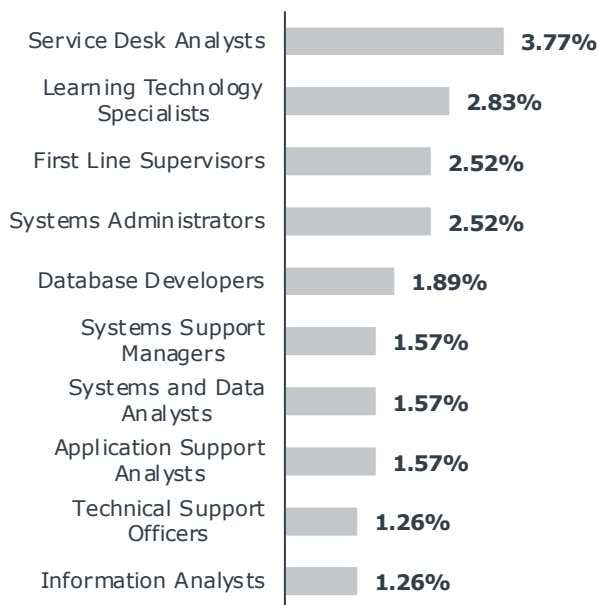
| Category | Value |
|---|---|
| Service Desk Analysts | 3.77% |
| Learning Technology Specialists | 2.83% |
| First Line Supervisors | 2.52% |
| Systems Administrators | 2.52% |
| Database Developers | 1.89% |
| Systems Support Managers | 1.57% |
| Systems and Data Analysts | 1.57% |
| Application Support Analysts | 1.57% |
| Technical Support Officers | 1.26% |
| Information Analysts | 1.26% |